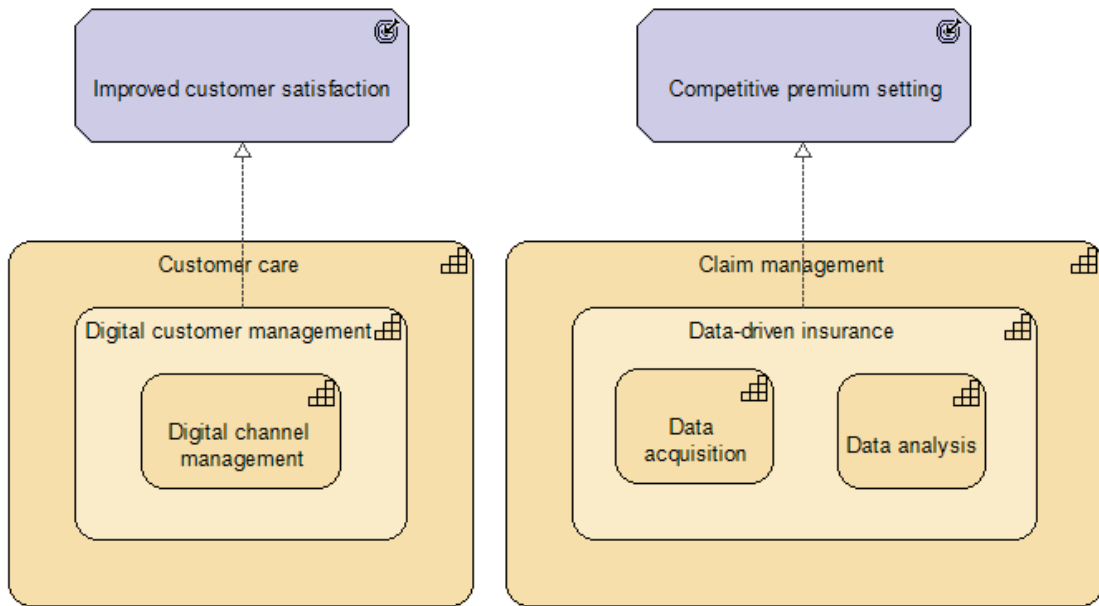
Improved customer satisfaction

Competitive premium setting

Customer care

Digital customer management

Digital channel management

Claim management

Data-driven insurance

Data acquisition

Data analysis